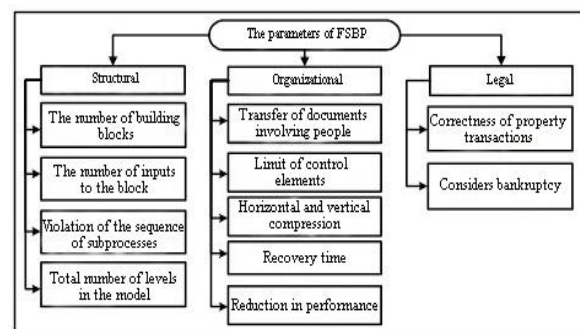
The parameters of FSBP

Structural

The number of building blocks

The number of inputs to the block

Violation of the sequence of subprocesses

Total number of levels in the model

Organizational

Transfer of documents involving people

Limit of control elements

Horizontal and vertical compression

Recovery time

Reduction in performance

Legal

Correctness of property transactions

Considers bankruptcy